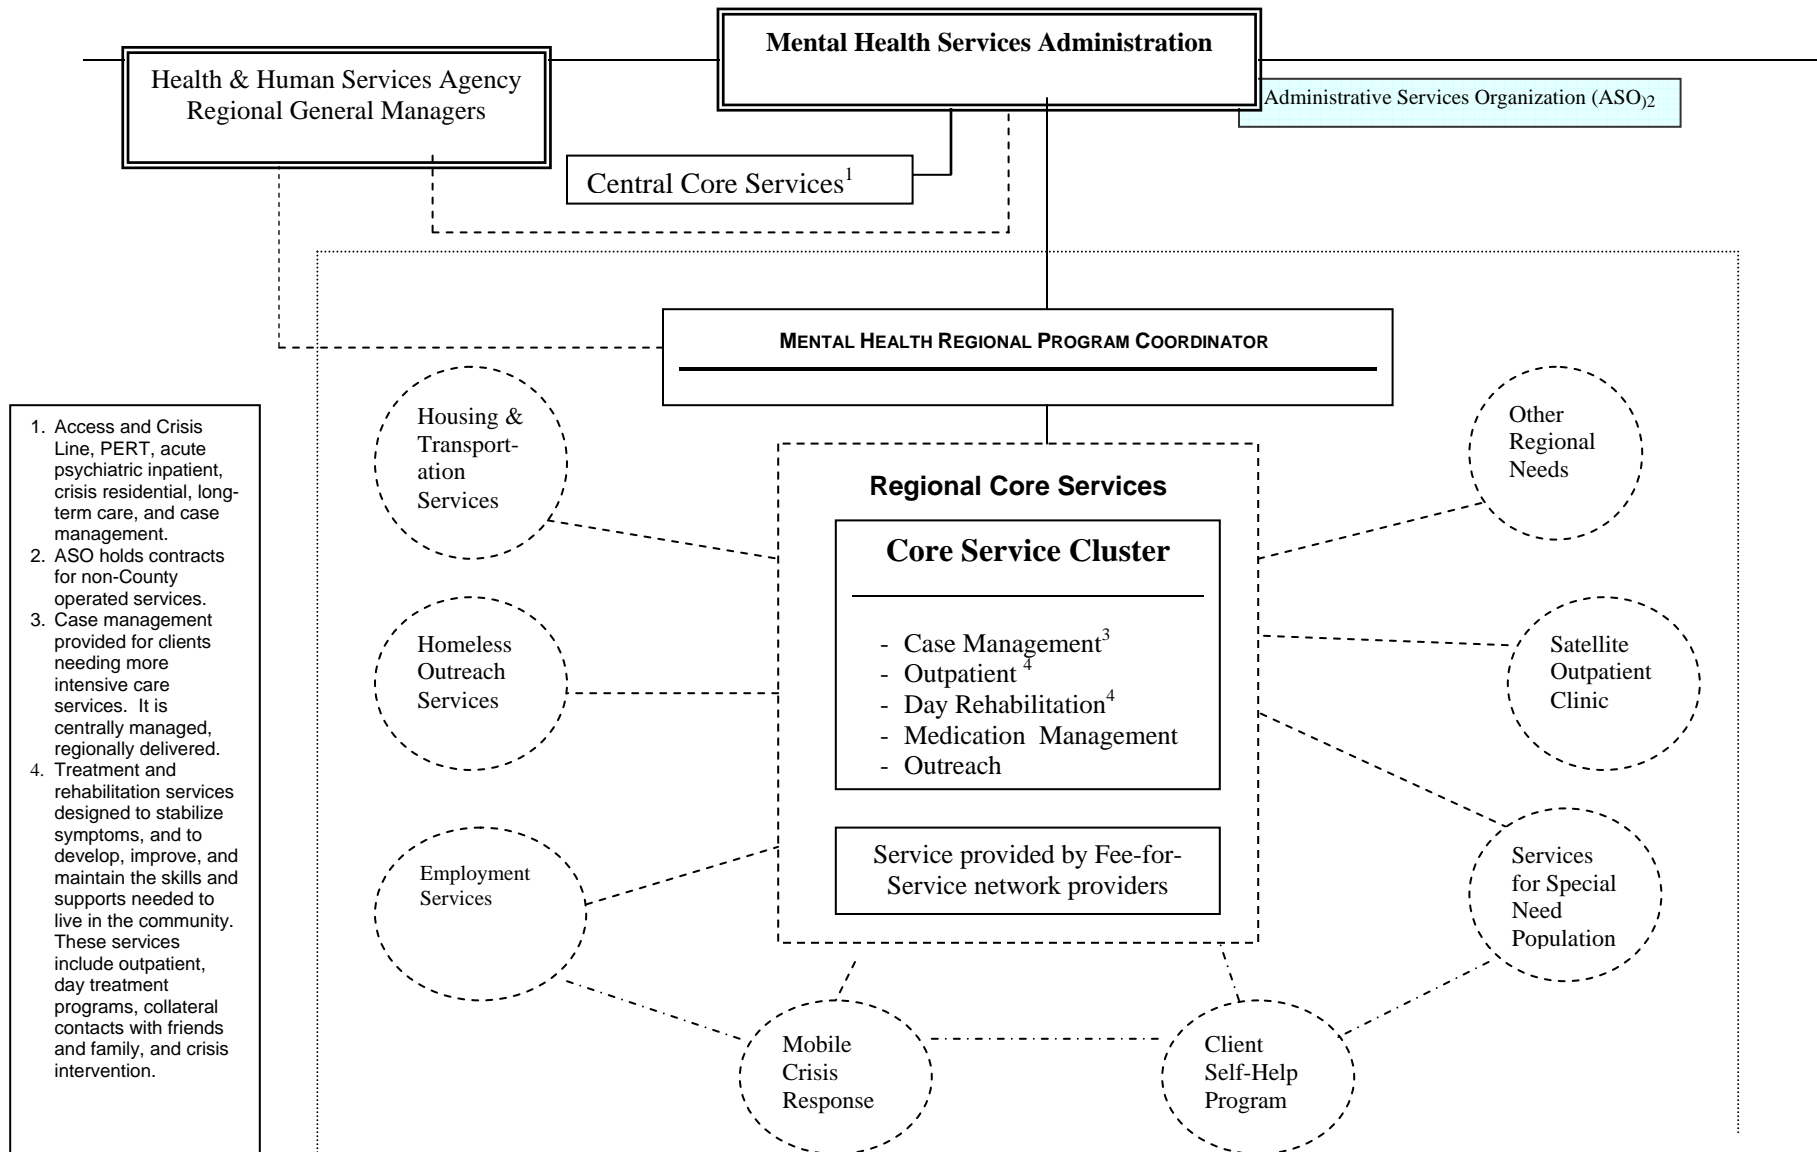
Mental Health Services Administration

Health & Human Services Agency Regional General Managers

Administrative Services Organization $(ASO)_2$

Central Core Services$^1$

MENTAL HEALTH REGIONAL PROGRAM COORDINATOR

1. Access and Crisis Line, PERT, acute psychiatric inpatient, crisis residential, long-term care, and case management.
2. ASO holds contracts for non-County operated services.
3. Case management provided for clients needing more intensive care services. It is centrally managed, regionally delivered.
4. Treatment and rehabilitation services designed to stabilize symptoms, and to develop, improve, and maintain the skills and supports needed to live in the community. These services include outpatient, day treatment programs, collateral contacts with friends and family, and crisis intervention.

Housing & Transportation Services

Other Regional Needs

Regional Core Services

Core Service Cluster

- Case Management$^3$
- Outpatient $^4$
- Day Rehabilitation$^4$
- Medication Management
- Outreach

Service provided by Fee-for-Service network providers

Homeless Outreach Services

Satellite Outpatient Clinic

Employment Services

Services for Special Need Population

Mobile Crisis Response

Client Self-Help Program